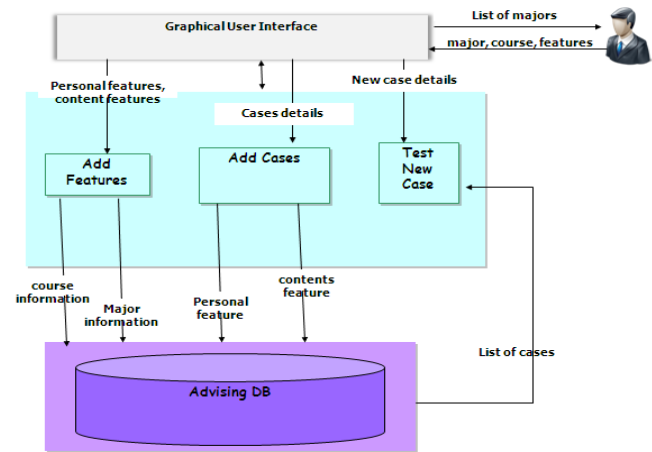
Graphical User Interface

List of majors

major, course, features

Personal features, content features

New case details

Cases details

Add Features

Add Cases

Test New Case

course information

Major information

Personal feature

contents feature

List of cases

Advising DB